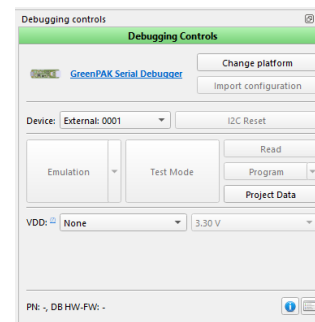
Debugging controls

Debugging Controls

GreenPAK Serial Debugger

Change platform

Import configuration

Device: External: 0001

I2C Reset

Emulation

Test Mode

Read

Program

Project Data

VDD: None

3.30 V

PN: -, DB HW-FW: -